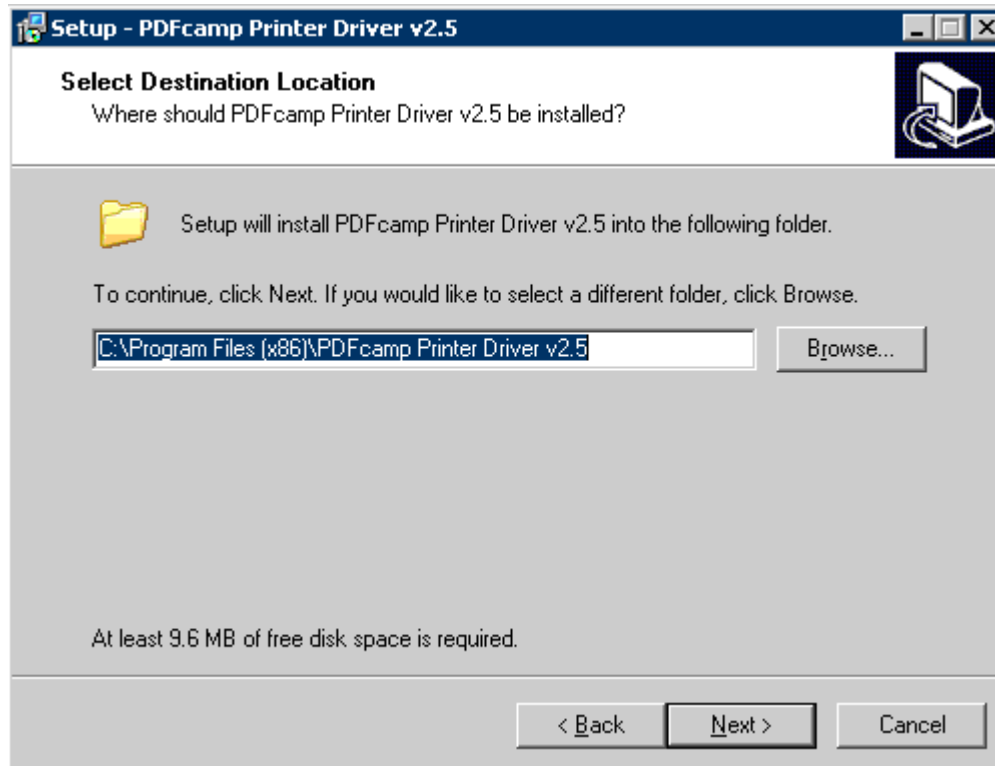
Setup - PDFcamp Printer Driver v2.5

Select Destination Location
Where should PDFcamp Printer Driver v2.5 be installed?

Setup will install PDFcamp Printer Driver v2.5 into the following folder.

To continue, click Next. If you would like to select a different folder, click Browse.

C:\Program Files (x86)\PDFcamp Printer Driver v2.5

Browse...

At least 9.6 MB of free disk space is required.

< Back

Next >

Cancel